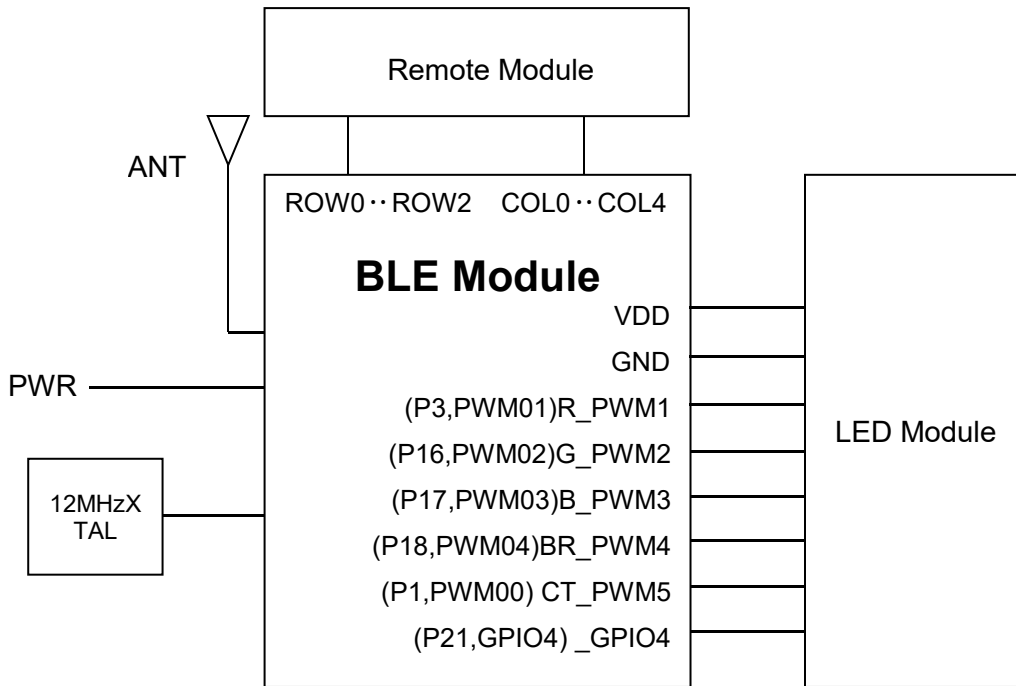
Remote Module

ANT

ROW0 ‥ ROW2 COL0 ‥ COL4

BLE Module

VDD

GND

PWR

(P3,PWM01)R_PWM1

(P16,PWM02)G_PWM2

LED Module

12MHzX TAL

(P17,PWM03)B_PWM3

(P18,PWM04)BR_PWM4

(P1,PWM00) CT_PWM5

(P21,GPIO4) _GPIO4